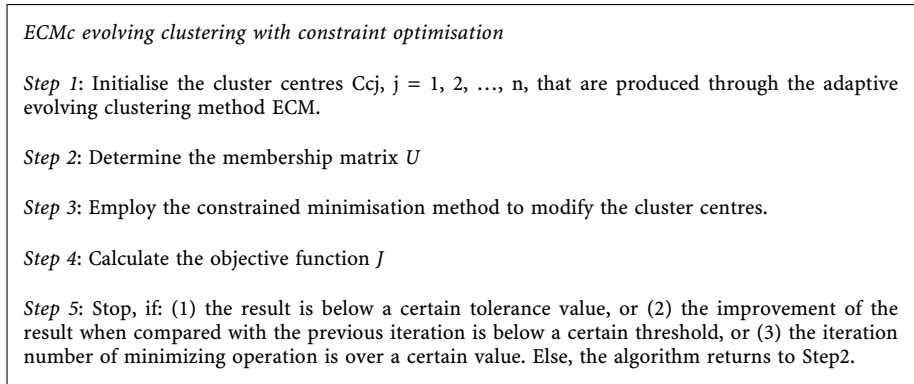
ECMc evolving clustering with constraint optimisation

Step 1: Initialise the cluster centres Ccj, j = 1, 2, …, n, that are produced through the adaptive evolving clustering method ECM.

Step 2: Determine the membership matrix U

Step 3: Employ the constrained minimisation method to modify the cluster centres.

Step 4: Calculate the objective function J

Step 5: Stop, if: (1) the result is below a certain tolerance value, or (2) the improvement of the result when compared with the previous iteration is below a certain threshold, or (3) the iteration number of minimizing operation is over a certain value. Else, the algorithm returns to Step2.